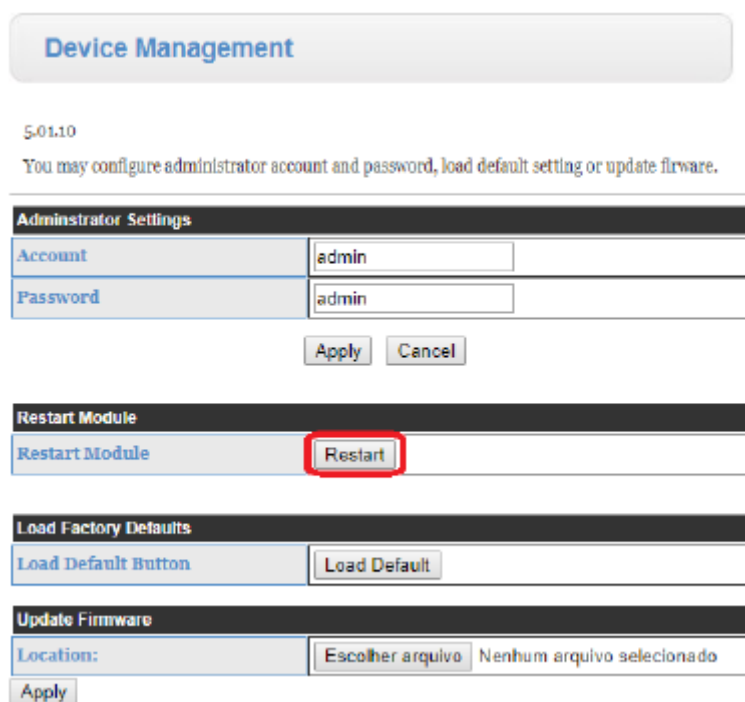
Device Management

5.01.10

You may configure administrator account and password, load default setting or update firware.

Adminstrator Settings

| | |
|---|---|
| Account | admin |
| Password | admin |

Apply Cancel

Restart Module

| | |
|---|---|
| Restart Module | Restart |

Load Factory Defaults

| | |
|---|---|
| Load Default Button | Load Default |

Update Firmware

| | |
|---|---|
| Location: | Escolher arquivo Nenhum arquivo selecionado |

Apply